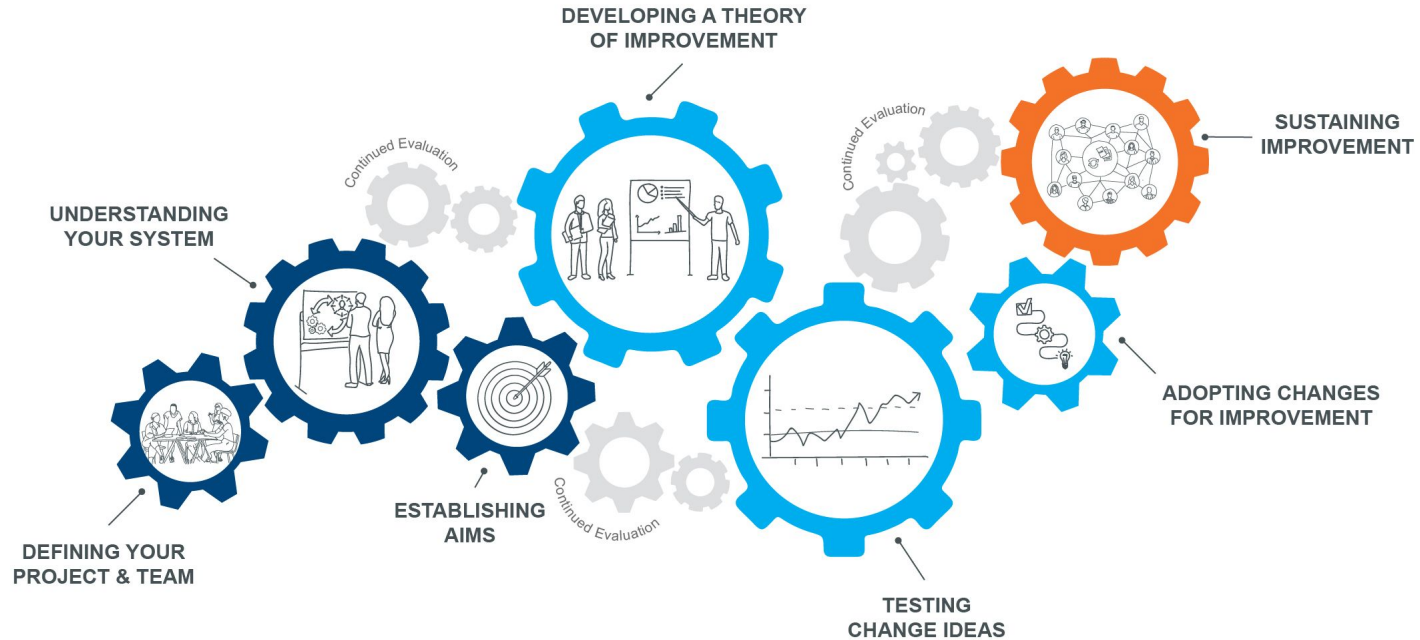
DEVELOPING A THEORY OF IMPROVEMENT

Continued Evaluation

SUSTAINING IMPROVEMENT

Continued Evaluation

UNDERSTANDING YOUR SYSTEM

ADOPTING CHANGES FOR IMPROVEMENT

ESTABLISHING AIMS

Continued Evaluation

DEFINING YOUR PROJECT & TEAM

TESTING CHANGE IDEAS